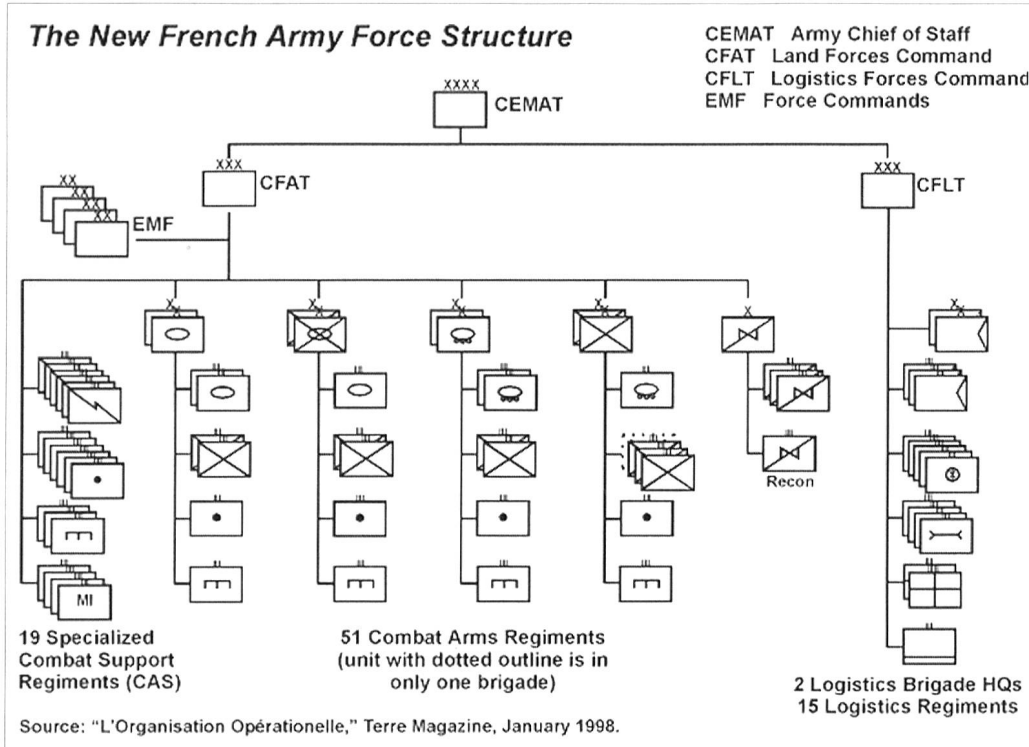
The New French Army Force Structure

CEMAT Army Chief of Staff
CFAT Land Forces Command
CFLT Logistics Forces Command
EMF Force Commands

XXXX
CEMAT

XXX
CFAT

XXX
CFLT

XX
EMF

MI

Recon

19 Specialized Combat Support Regiments (CAS)

51 Combat Arms Regiments (unit with dotted outline is in only one brigade)

2 Logistics Brigade HQs
15 Logistics Regiments

Source: "L'Organisation Opérationelle," Terre Magazine, January 1998.